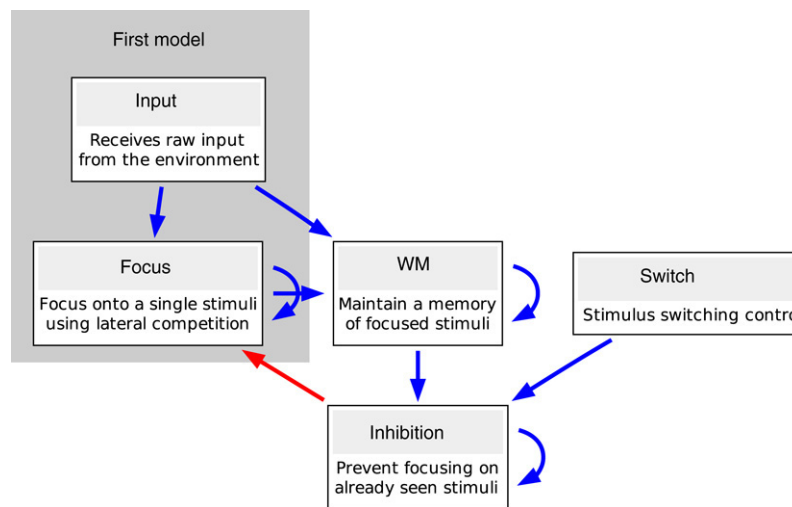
First model

Input

Receives raw input from the environment

Focus

Focus onto a single stimuli using lateral competition

WM

Maintain a memory of focused stimuli

Switch

Stimulus switching contro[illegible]

Inhibition

Prevent focusing on already seen stimuli